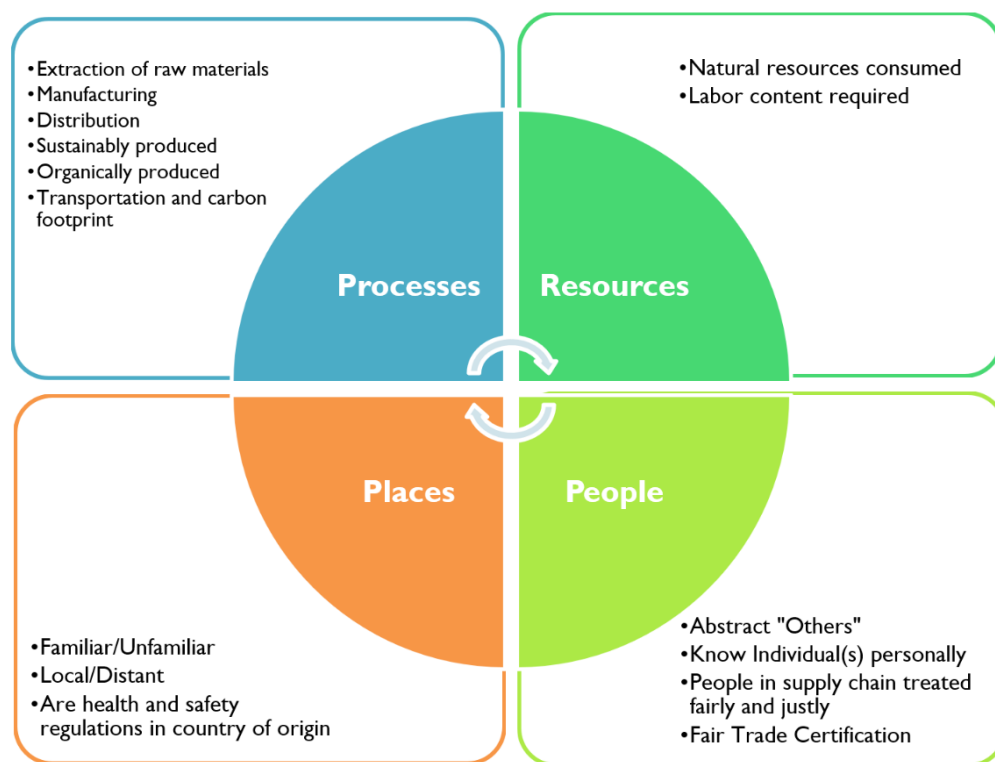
•Extraction of raw materials
•Manufacturing
•Distribution
•Sustainably produced
•Organically produced
•Transportation and carbon footprint

•Natural resources consumed
•Labor content required

Processes

Resources

Places

People

•Familiar/Unfamiliar
•Local/Distant
•Are health and safety regulations in country of origin

•Abstract "Others"
•Know Individual(s) personally
•People in supply chain treated fairly and justly
•Fair Trade Certification